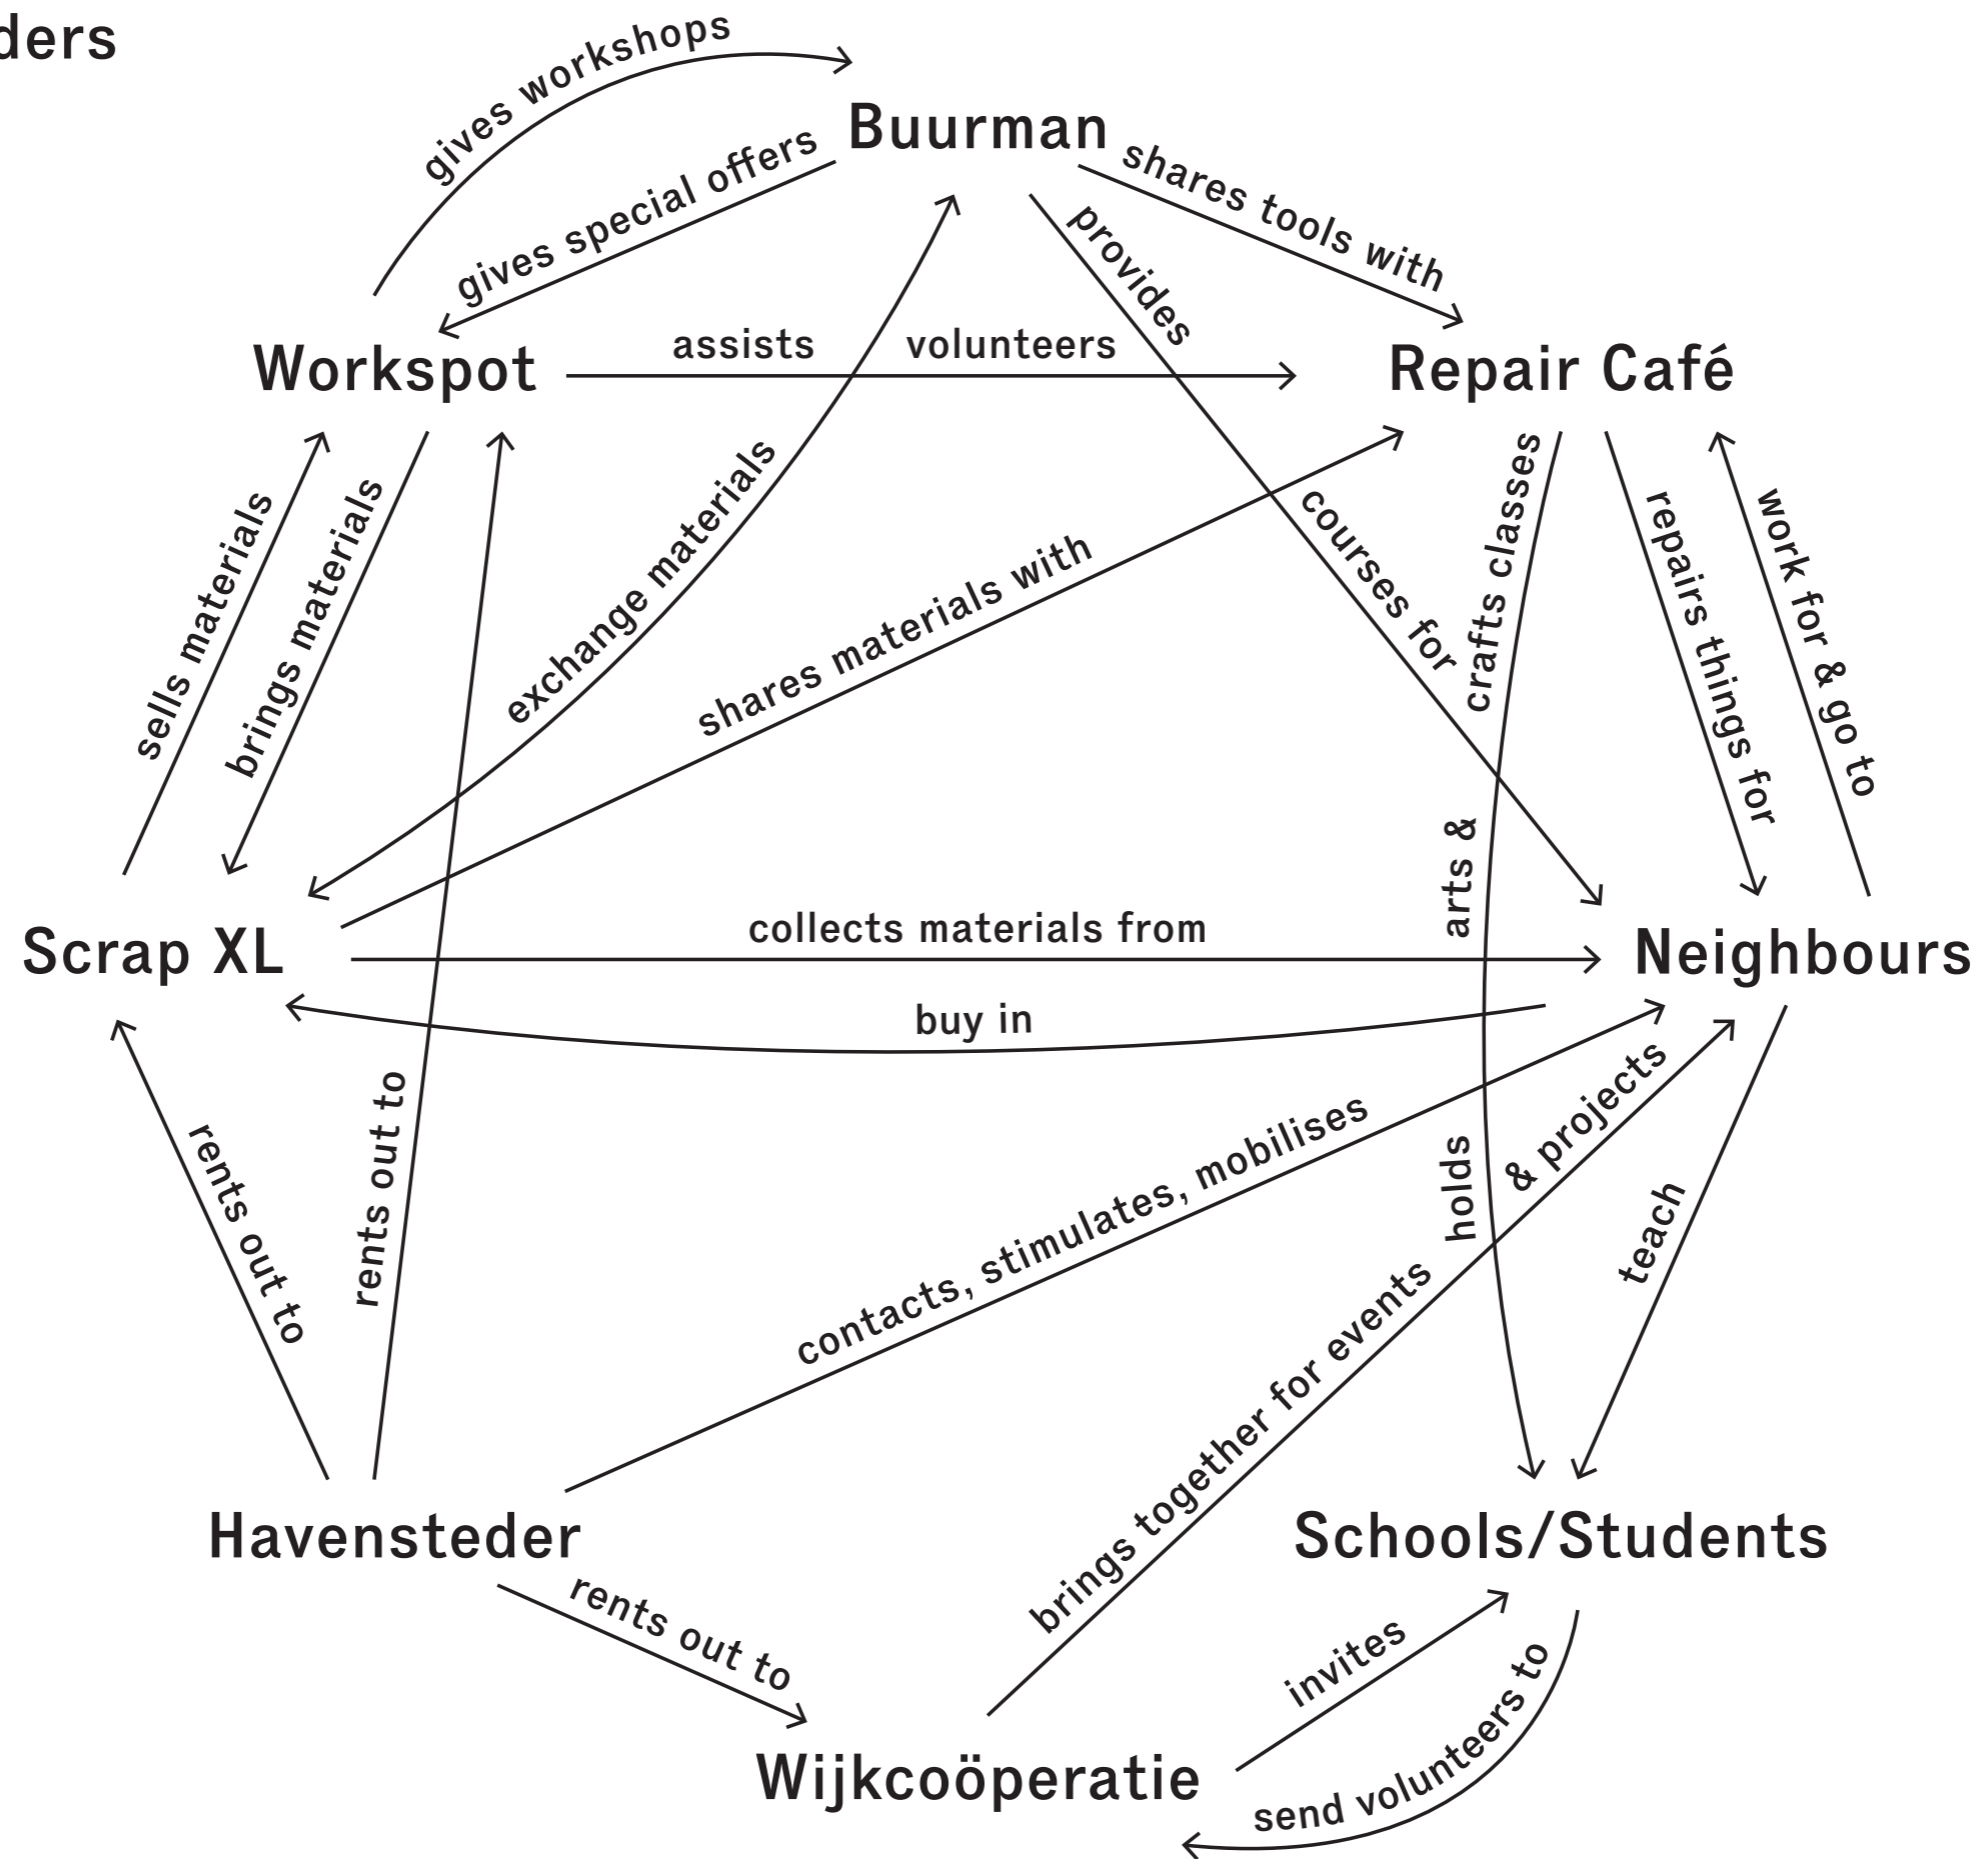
ders

gives workshops

Buurman

gives special offers

shares tools with

provides

Workspot

assists volunteers

Repair Café

sells materials

brings materials

exchange materials

shares materials with

courses for

arts & crafts classes

repairs things for

work for & go to

Scrap XL

collects materials from

Neighbours

buy in

rents out to

rents out to

contacts, stimulates, mobilises

holds & projects

teach

brings together for events

Havensteder

Schools/Students

rents out to

invites

send volunteers to

Wijkcoöperatie